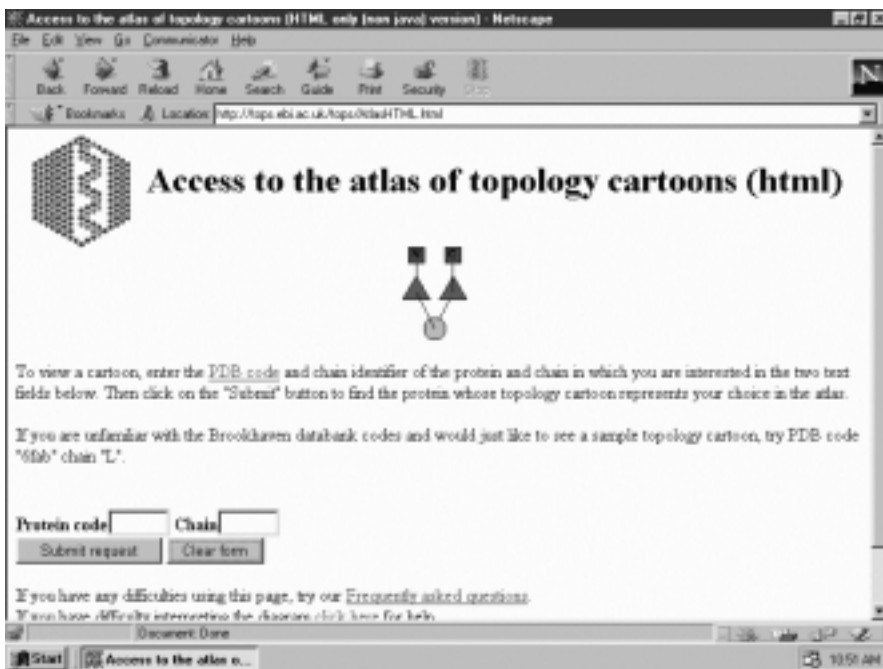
Access to the atlas of topology cartoons (HTML only (non java) version) - Netscape

File Edit View Go Communicator Help

Back Forward Reload Home Search Guide Print Security Stop

Bookmarks Location: http://tops.ebi.ac.uk/tops/AtlasHTML.html

Access to the atlas of topology cartoons (html)

To view a cartoon, enter the PDB code and chain identifier of the protein and chain in which you are interested in the two text fields below. Then click on the "Submit" button to find the protein whose topology cartoon represents your choice in the atlas.

If you are unfamiliar with the Brookhaven databank codes and would just like to see a sample topology cartoon, try PDB code "6fab" chain "L".

Protein code Chain

Submit request Clear form

If you have any difficulties using this page, try our Frequently asked questions.
If you have difficulty interpreting the diagram click here for help.

Document: Done

Start Access to the atlas o...

10:51 AM